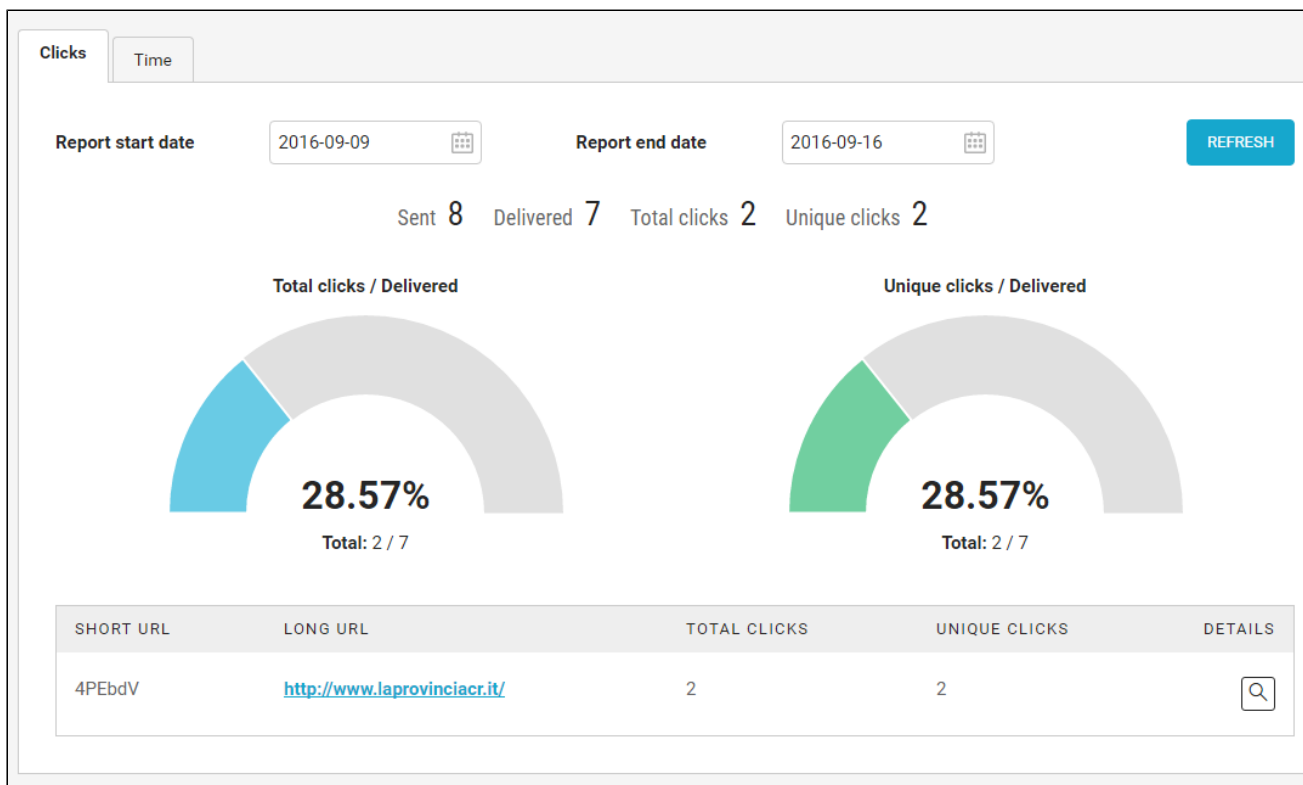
Clicks

Time

Report start date 2016-09-09

Report end date 2016-09-16

REFRESH

Sent 8 Delivered 7 Total clicks 2 Unique clicks 2

Total clicks / Delivered

28.57%

Total: 2 / 7

Unique clicks / Delivered

28.57%

Total: 2 / 7

| SHORT URL | LONG URL | TOTAL CLICKS | UNIQUE CLICKS | DETAILS |
|---|---|---|---|---|
| 4PEbdV | http://www.laprovinciacr.it/ | 2 | 2 | |